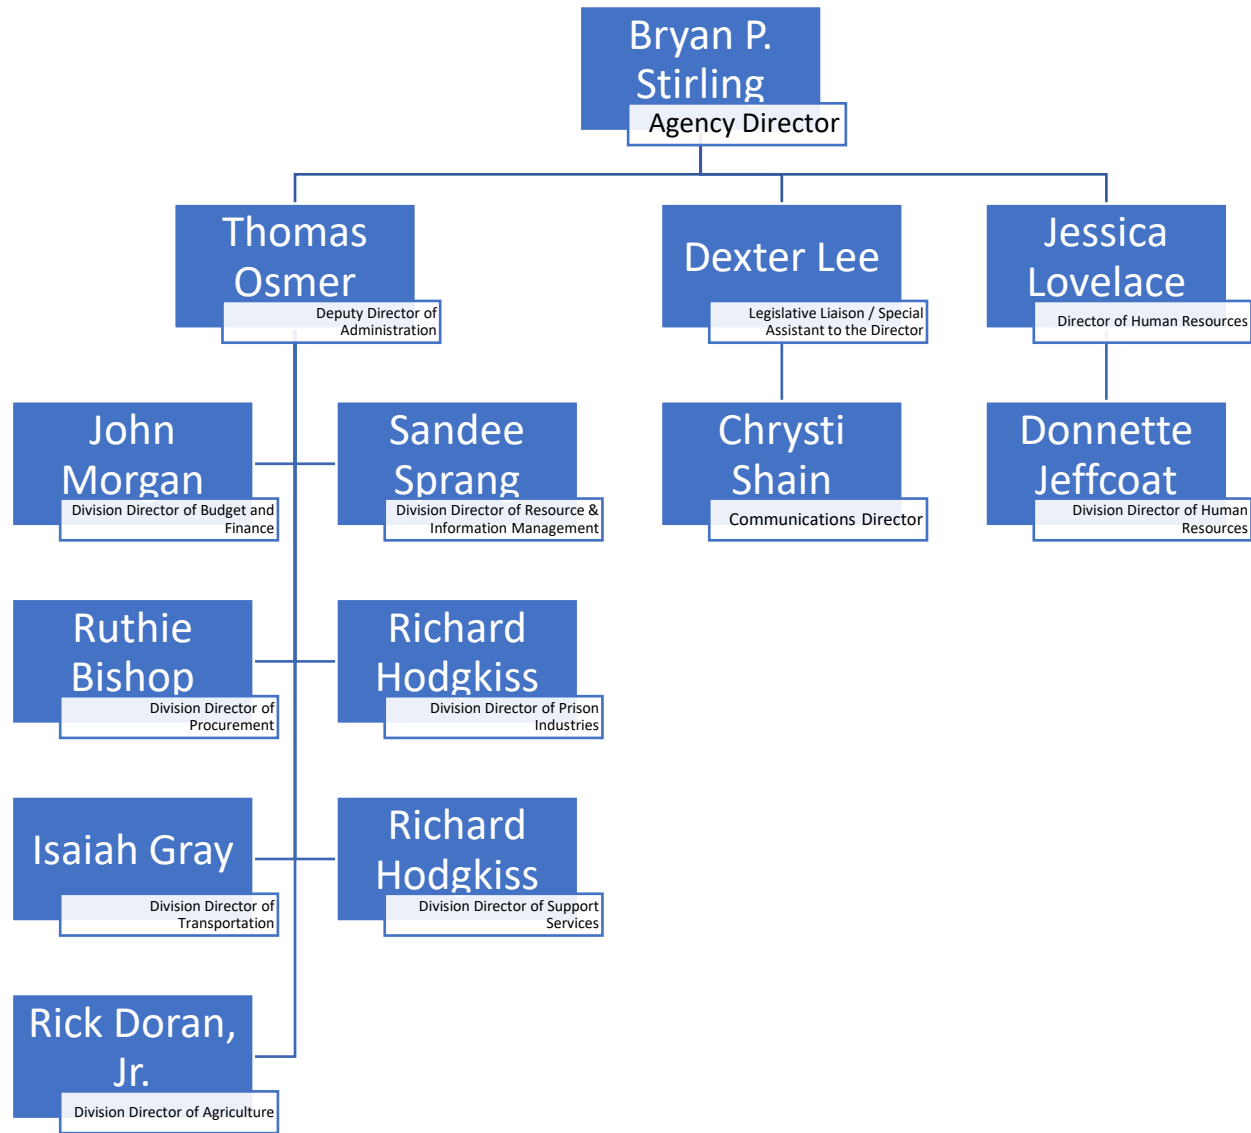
Bryan P. Stirling
Agency Director

Thomas Osmer
Deputy Director of Administration

Dexter Lee
Legislative Liaison / Special Assistant to the Director

Jessica Lovelace
Director of Human Resources

John Morgan
Division Director of Budget and Finance

Sandee Sprang
Division Director of Resource & Information Management

Chrysti Shain
Communications Director

Donnette Jeffcoat
Division Director of Human Resources

Ruthie Bishop
Division Director of Procurement

Richard Hodgkiss
Division Director of Prison Industries

Isaiah Gray
Division Director of Transportation

Richard Hodgkiss
Division Director of Support Services

Rick Doran, Jr.
Division Director of Agriculture